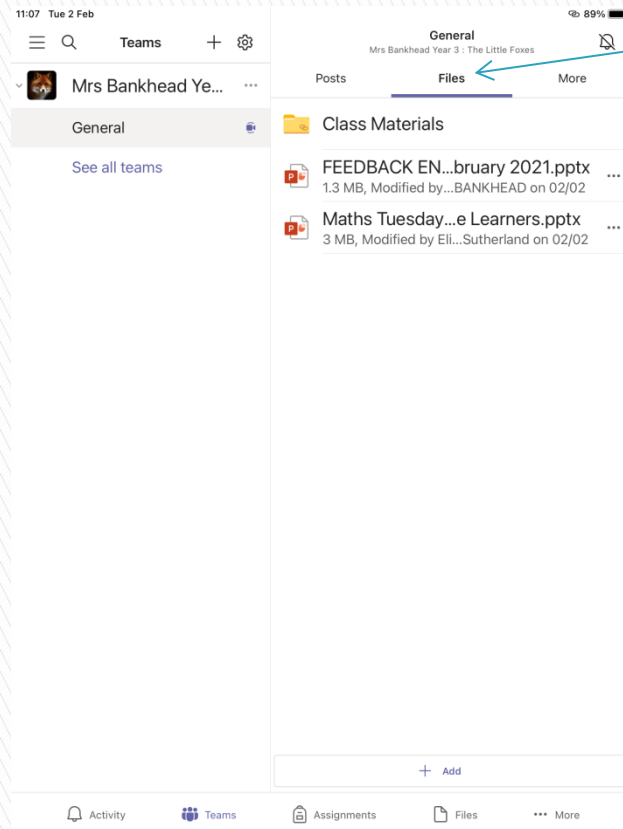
11:07 Tue 2 Feb

89%

Teams

Mrs Bankhead Ye...

General

See all teams

General

Mrs Bankhead Year 3 : The Little Foxes

Posts

Files

More

Class Materials

FEEDBACK EN...bruary 2021.pptx

1.3 MB, Modified by...BANKHEAD on 02/02

Maths Tuesday...e Learners.pptx

3 MB, Modified by Eli...Sutherland on 02/02

+ Add

Activity

Teams

Assignments

Files

More